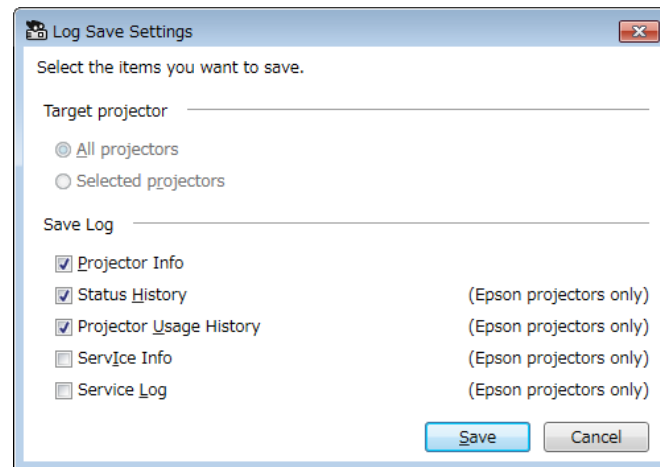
Log Save Settings

Select the items you want to save.

Target projector

All projectors

Selected projectors

Save Log

Projector Info

Status History (Epson projectors only)

Projector Usage History (Epson projectors only)

Service Info (Epson projectors only)

Service Log (Epson projectors only)

Save Cancel